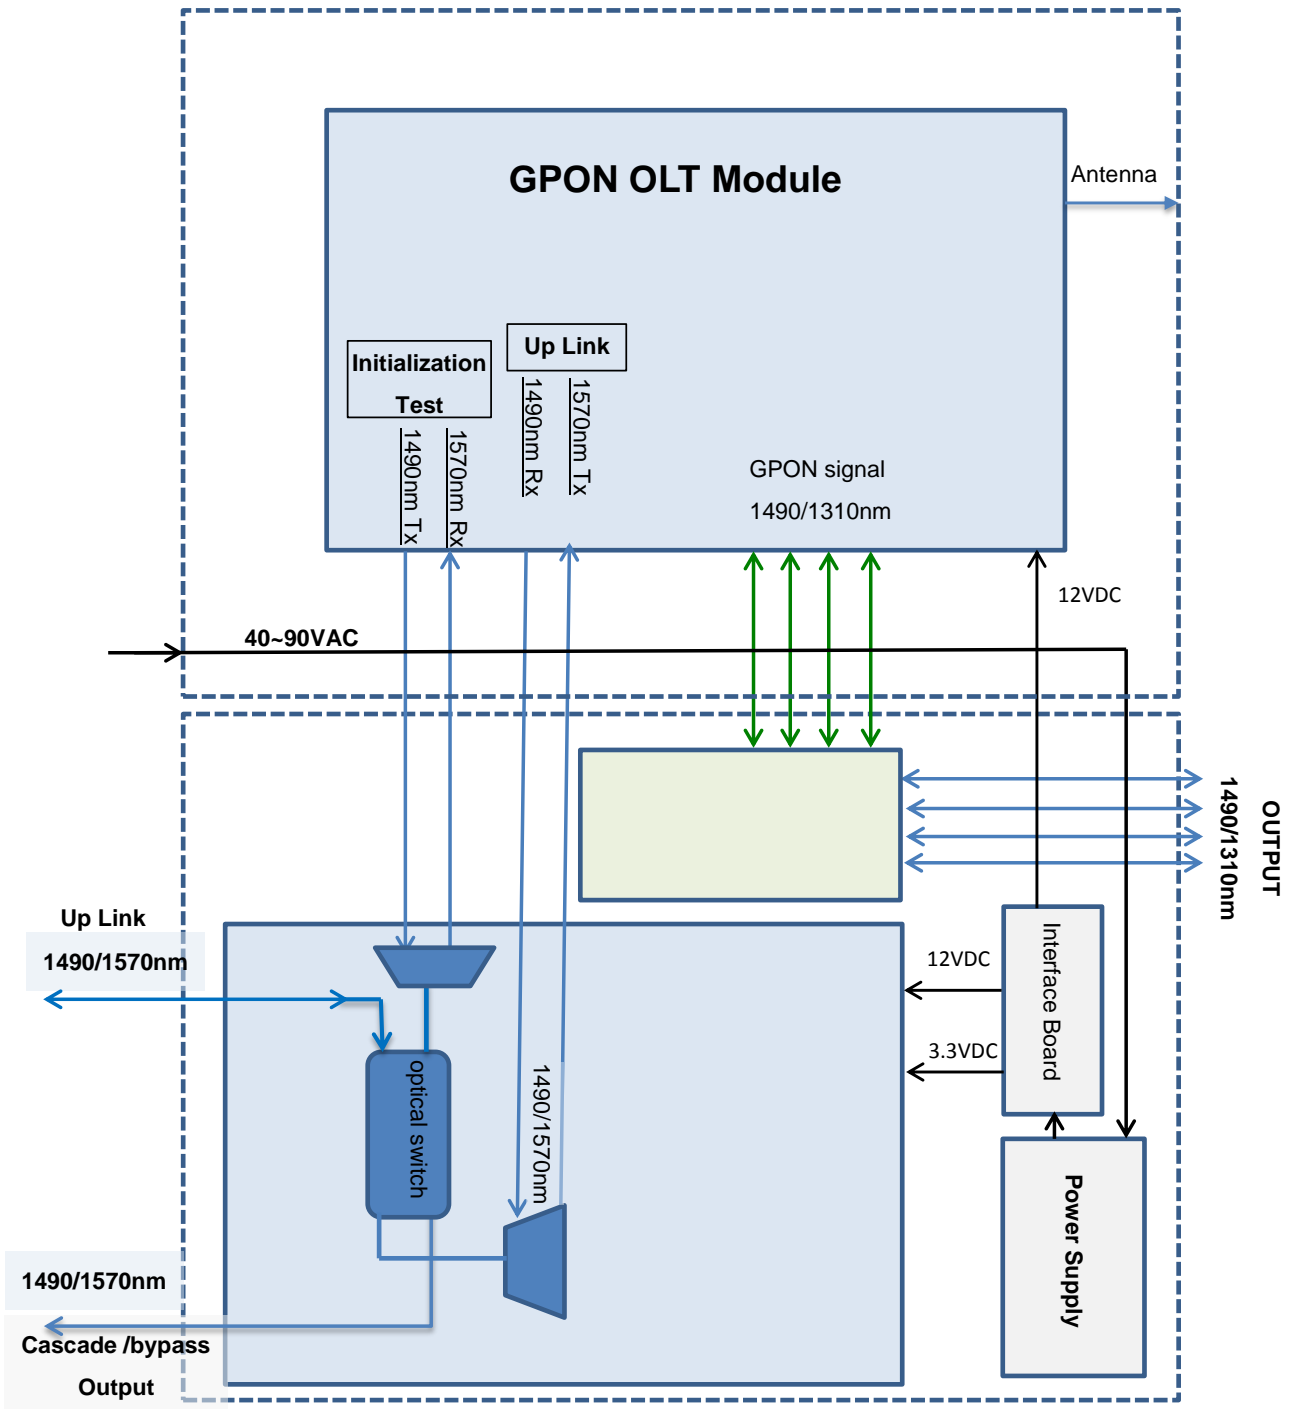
GPON OLT Module

Antenna

Initialization Test

Up Link

1490nm Tx

1570nm Rx

1490nm Rx

1570nm Tx

GPON signal

1490/1310nm

12VDC

40~90VAC

OUTPUT

1490/1310nm

Up Link

1490/1570nm

12VDC

3.3VDC

Interface Board

optical switch

1490/1570nm

Power Supply

1490/1570nm

Cascade /bypass Output